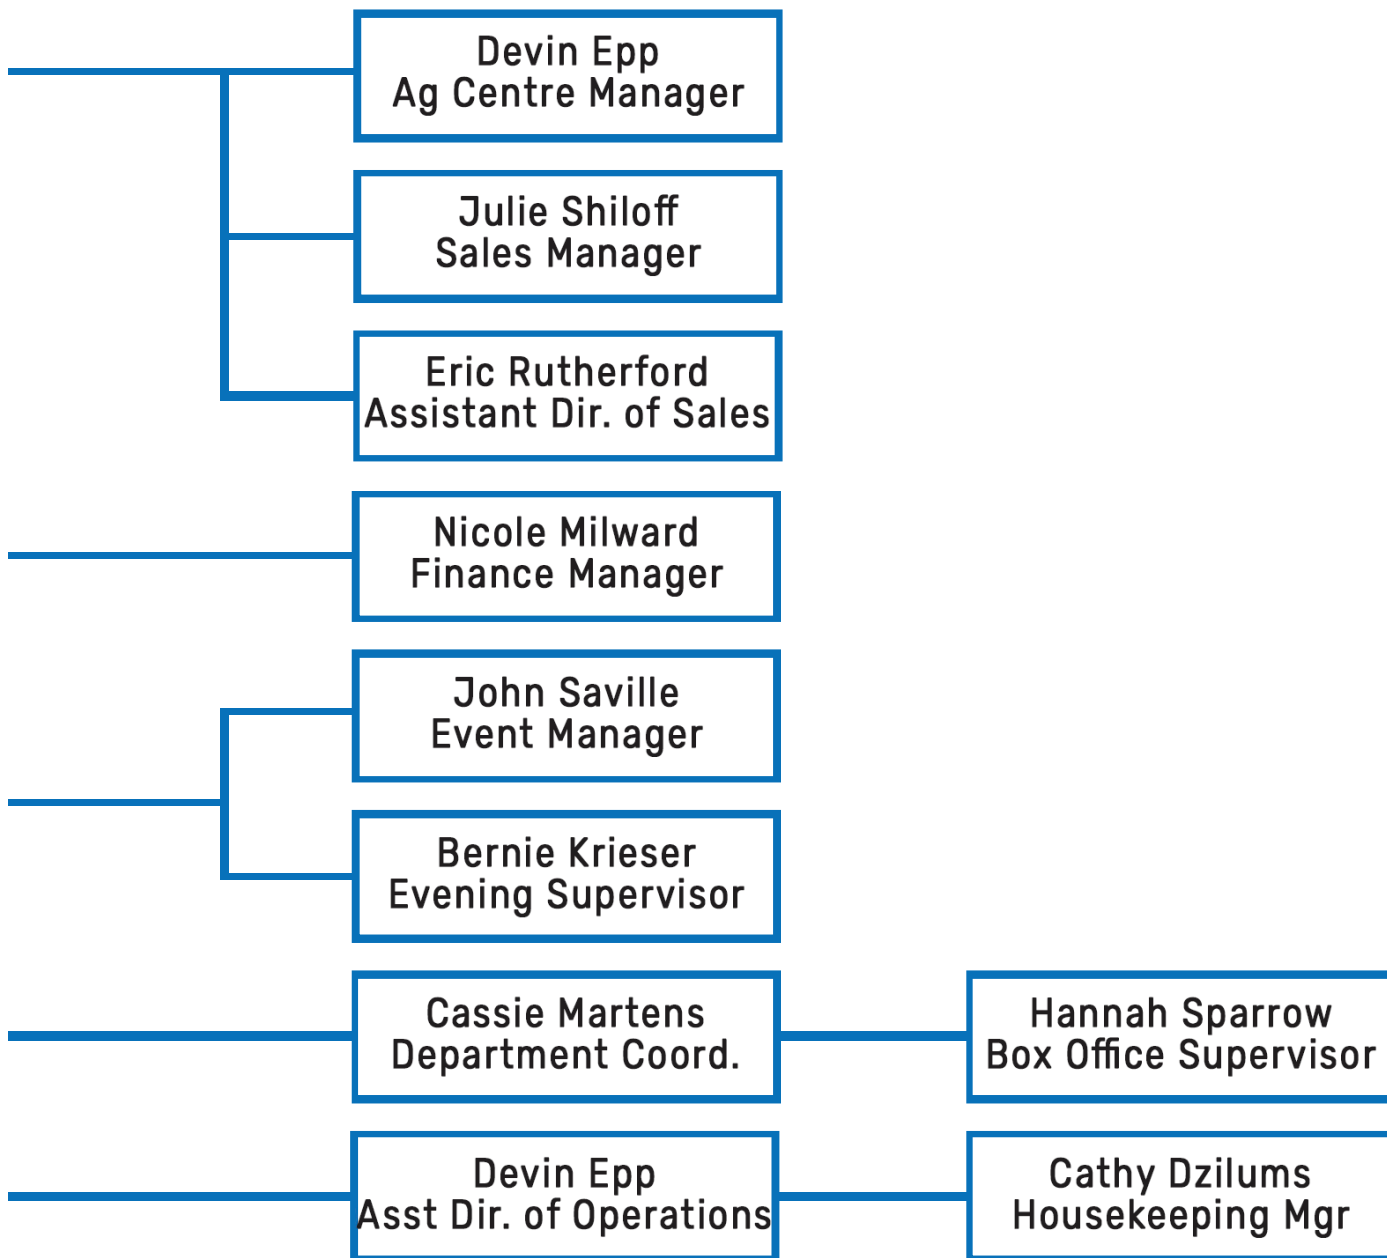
Devin Epp
Ag Centre Manager

Julie Shiloff
Sales Manager

Eric Rutherford
Assistant Dir. of Sales

Nicole Milward
Finance Manager

John Saville
Event Manager

Bernie Krieser
Evening Supervisor

Cassie Martens
Department Coord.

Hannah Sparrow
Box Office Supervisor

Devin Epp
Asst Dir. of Operations

Cathy Dzilums
Housekeeping Mgr